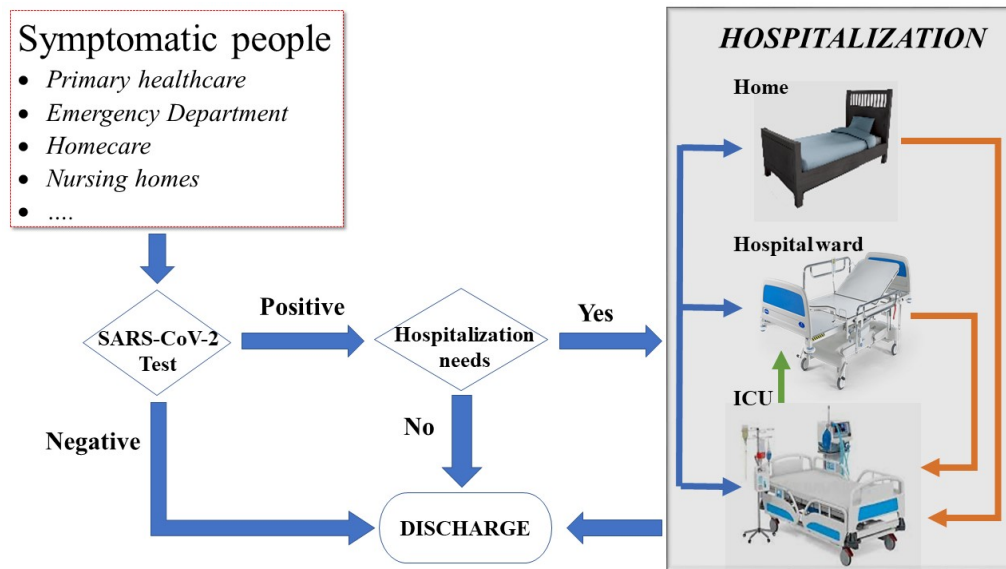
Symptomatic people
- Primary healthcare
- Emergency Department
- Homecare
- Nursing homes
- ....

SARS-CoV-2 Test

Positive

Hospitalization needs

Yes

Negative

No

DISCHARGE

HOSPITALIZATION

Home

Hospital ward

ICU